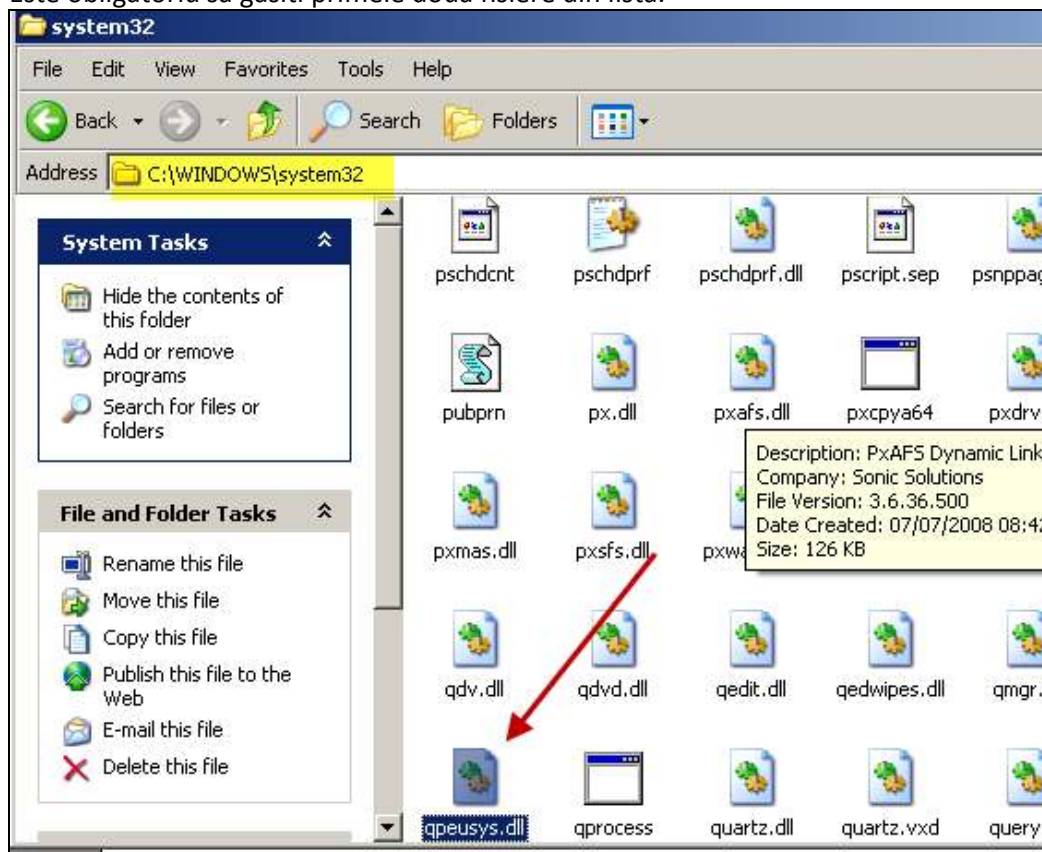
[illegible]

system32

File Edit View Favorites Tools Help

Back Search Folders

Address C:\WINDOWS\system32

System Tasks

Hide the contents of this folder

Add or remove programs

Search for files or folders

File and Folder Tasks

Rename this file

Move this file

Copy this file

Publish this file to the Web

E-mail this file

Delete this file

pschdcnt pschdprf pschdprf.dll pscript.sep psnppag

pubprn px.dll pxafs.dll pxcpya64 pxdrv

Description: PxAFS Dynamic Link
Company: Sonic Solutions
File Version: 3.6.36.500
Date Created: 07/07/2008 08:4
Size: 126 KB

pxmas.dll pxsfs.dll pxwa

qdv.dll qdvd.dll qedit.dll qedwipes.dll qmgr.

qpeusys.dll qprocess quartz.dll quartz.vxd query